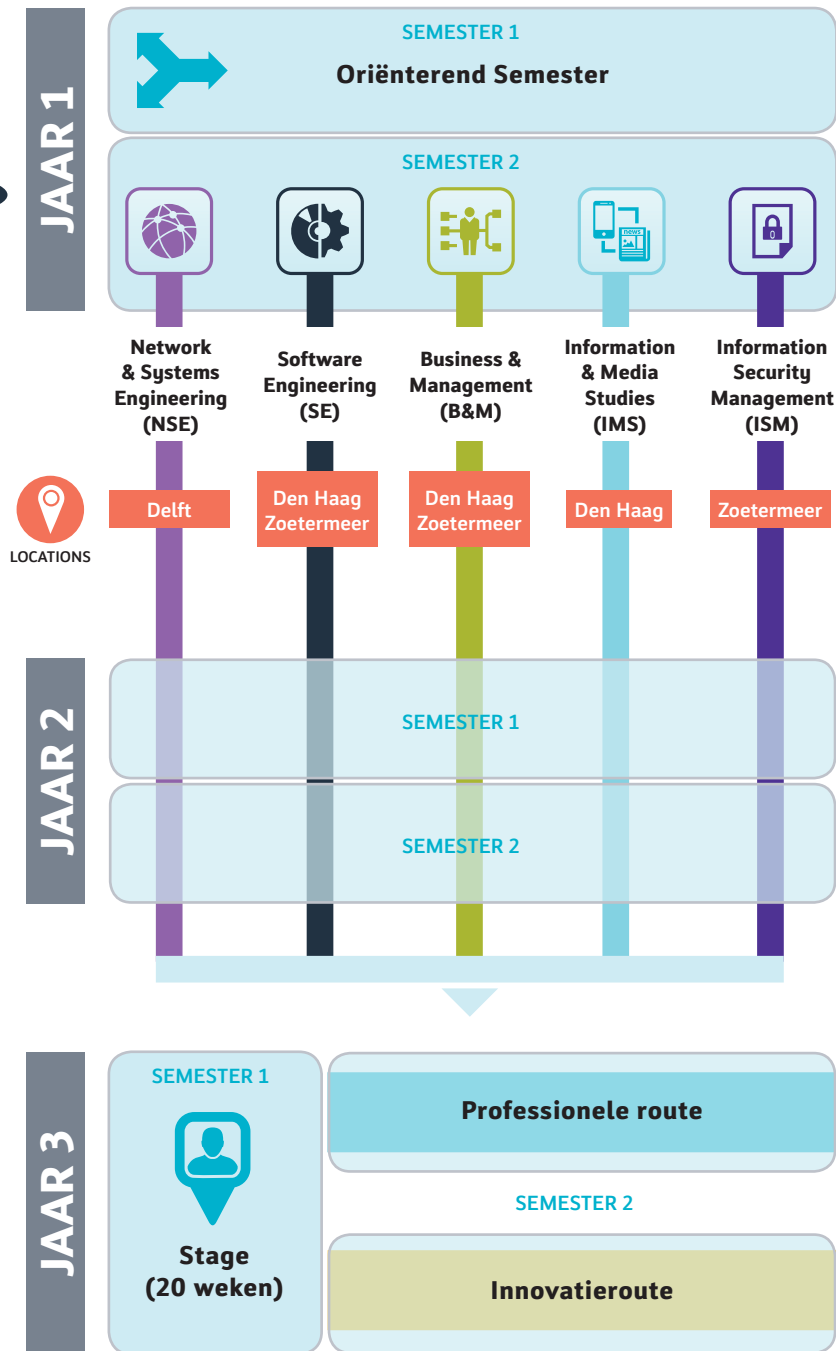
JAAR 1

SEMESTER 1

Oriënterend Semester

SEMESTER 2

NEWS

Network & Systems Engineering (NSE)

Software Engineering (SE)

Business & Management (B&M)

Information & Media Studies (IMS)

Information Security Management (ISM)

LOCATIONS

Delft

Den Haag Zoetermeer

Den Haag Zoetermeer

Den Haag

Zoetermeer

JAAR 2

SEMESTER 1

SEMESTER 2

JAAR 3

SEMESTER 1

Stage (20 weken)

Professionele route

SEMESTER 2

Innovatieroute